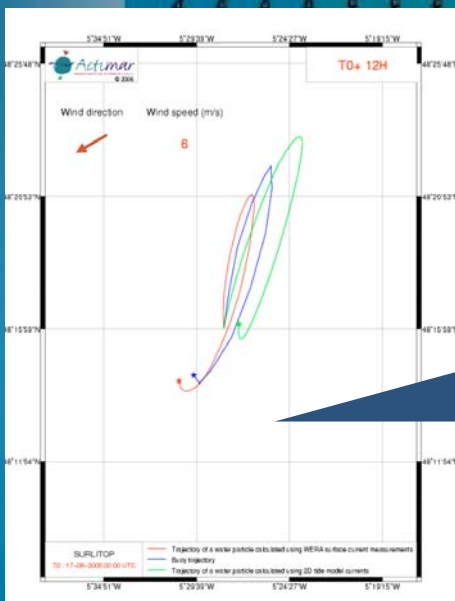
5°34'51"W 5°29'39"W 5°24'27"W 5°19'15"W

48°25'48"N

Actimar
© 2006

T0+ 12H

Wind direction Wind speed (m/s)

6

48°20'53"N

48°15'58"N

48°11'54"N

SURLITOP
T0 : 17-09-2005 00:00 UTC

Trajectory of a water particle calculated using WERA surface current measurements
Buoy trajectory
Trajectory of a water particle calculated using 2D tide model currents

5°34'51"W 5°29'39"W 5°24'27"W 5°19'15"W